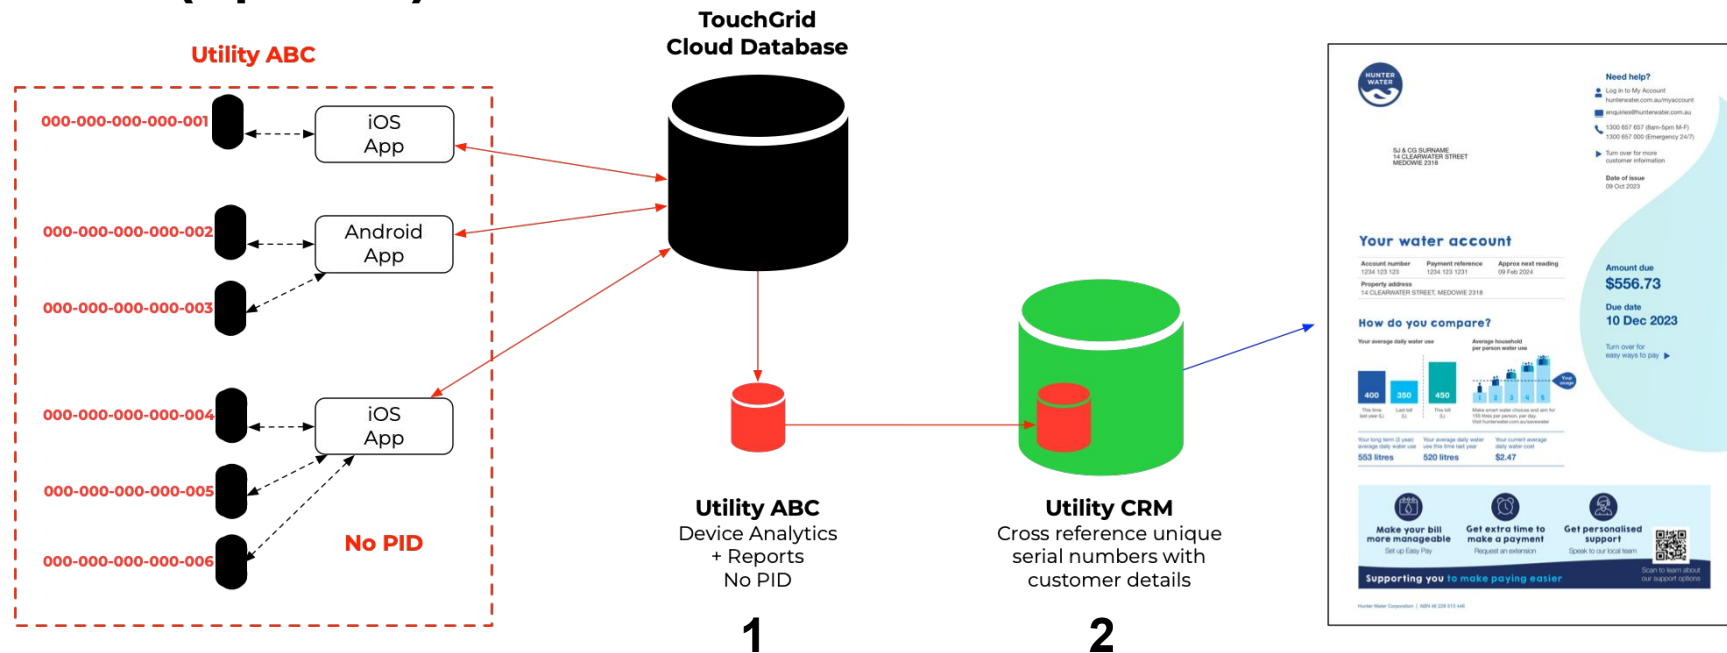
Utility ABC

000-000-000-000-000-001
iOS App
000-000-000-000-000-002
Android App
000-000-000-000-000-003
000-000-000-000-000-004
iOS App
000-000-000-000-000-005
000-000-000-000-000-006
No PID

TouchGrid Cloud Database

Utility ABC
Device Analytics + Reports
No PID

1

Utility CRM
Cross reference unique serial numbers with customer details

2

HUNTER WATER

Need help?
Log in to My Account
hunterwater.com.au/myaccount
enquiries@hunterwater.com.au
1300 657 657 (8am-5pm M-F)
1300 657 000 (Emergency 24/7)
Turn over for more customer information

SJ & CG SURNAME
14 CLEARWATER STREET
MEDOWIE 2318

Date of issue
09 Oct 2023

Your water account

Account number
1234 123 123
Payment reference
1234 123 1231
Approx next reading
09 Feb 2024
Property address
14 CLEARWATER STREET, MEDOWIE 2318

Amount due
$556.73
Due date
10 Dec 2023
Turn over for easy ways to pay

How do you compare?

Your average daily water use
400
350
450
Average household per person water use
1 2 3 4 5

553 litres
520 litres
$2.47

Make your bill more manageable
Set up Easy Pay
Get extra time to make a payment
Request an extension
Get personalised support
Speak to our local team
Scan to learn about our support options
Supporting you to make paying easier

Hunter Water Corporation | ABN 46 228 513 446